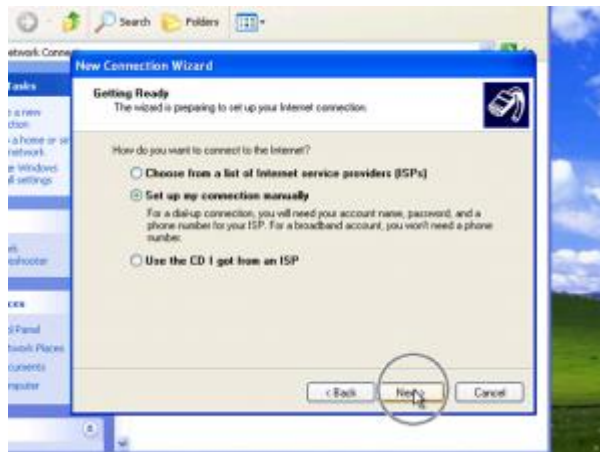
Search Folders

etwork Conne

Tasks

a new ction

a home or sm network

e Windows ll settings

es leshooter

ces

l Panel twork Places cuments mputer

New Connection Wizard

Getting Ready
The wizard is preparing to set up your Internet connection.

How do you want to connect to the Internet?

Choose from a list of Internet service providers (ISPs)

Set up my connection manually

For a dial-up connection, you will need your account name, password, and a phone number for your ISP. For a broadband account, you won't need a phone number.

Use the CD I got from an ISP

< Back Next > Cancel